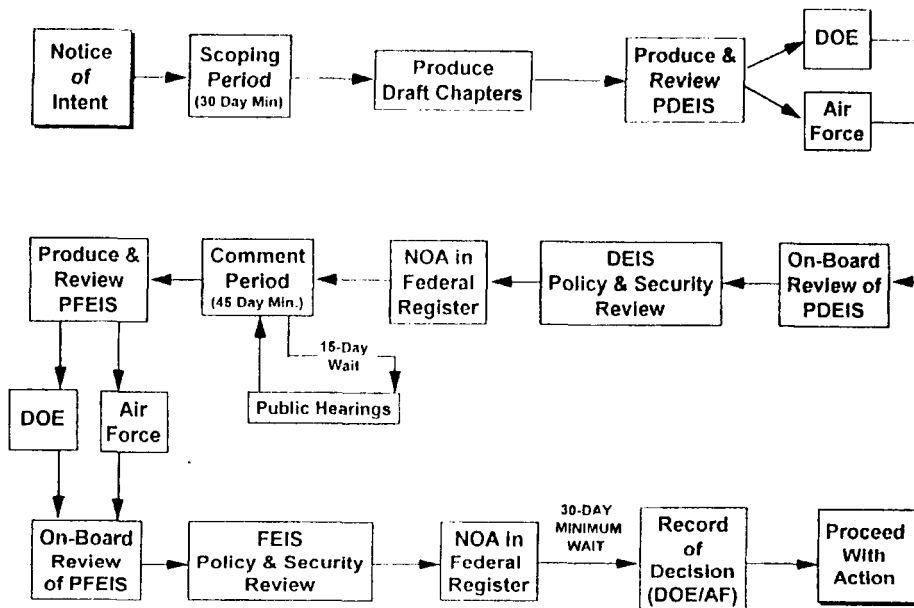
Notice of Intent

Scoping Period (30 Day Min)

Produce Draft Chapters

Produce & Review PDEIS

DOE

Air Force

On-Board Review of PDEIS

DEIS Policy & Security Review

NOA in Federal Register

Comment Period (45 Day Min.)

15-Day Wait

Public Hearings

Produce & Review PFEIS

DOE

Air Force

On-Board Review of PFEIS

FEIS Policy & Security Review

NOA in Federal Register

30-DAY MINIMUM WAIT

Record of Decision (DOE/AF)

Proceed With Action